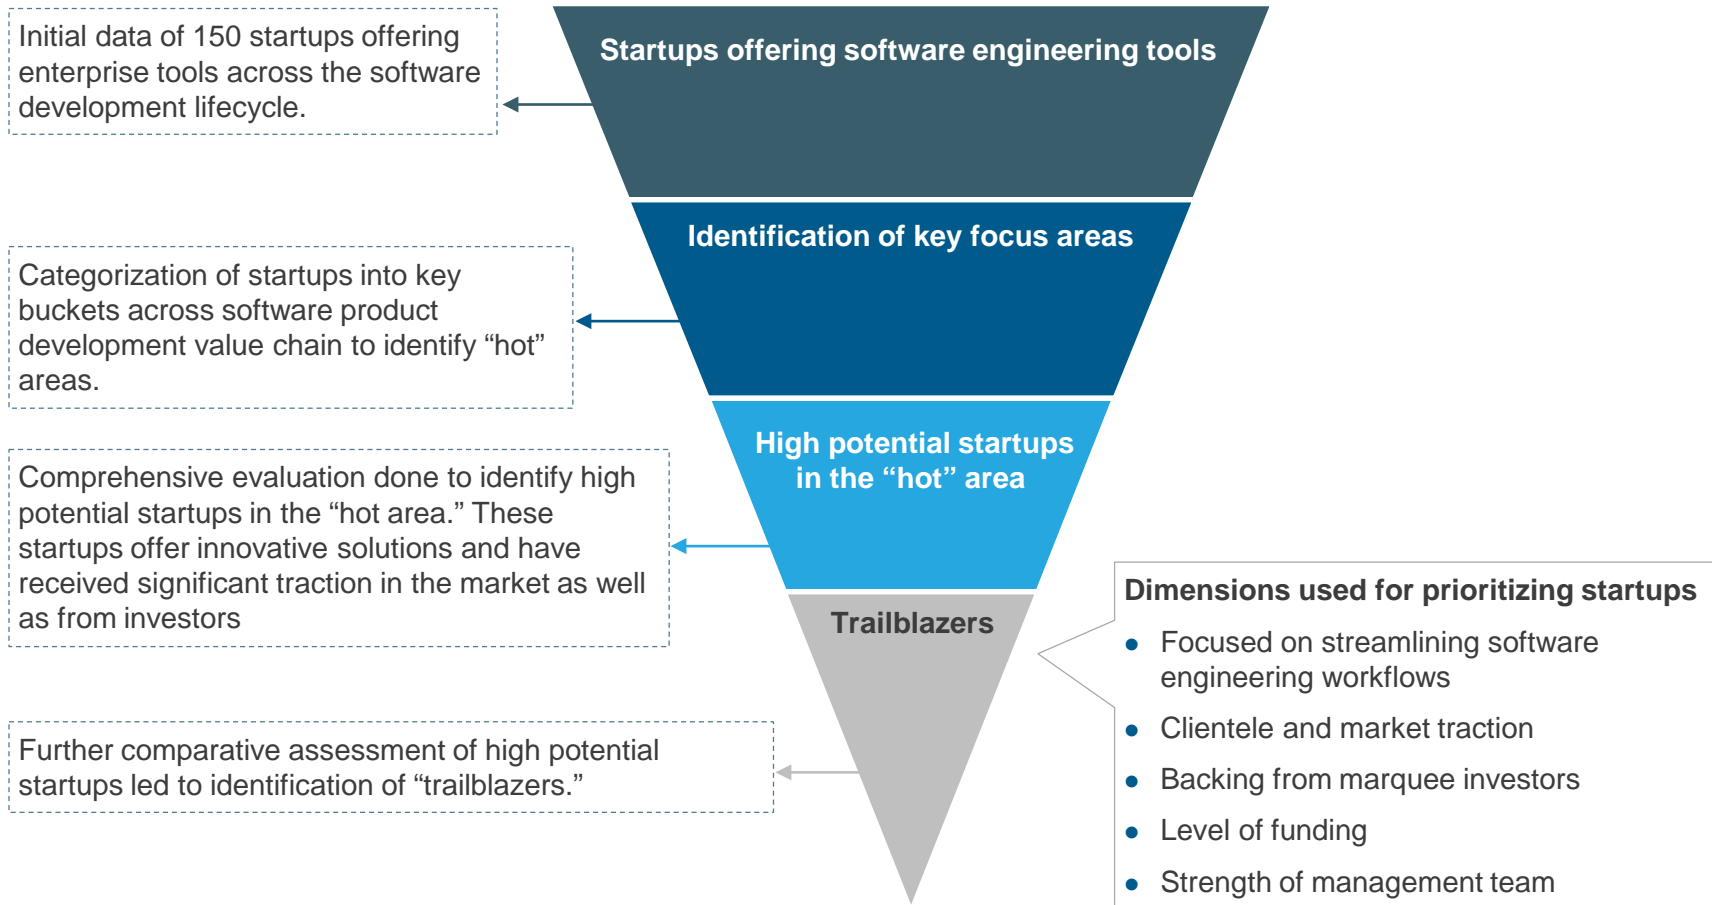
Startups offering software engineering tools

Initial data of 150 startups offering enterprise tools across the software development lifecycle.

Identification of key focus areas

Categorization of startups into key buckets across software product development value chain to identify “hot” areas.

High potential startups in the “hot” area

Comprehensive evaluation done to identify high potential startups in the “hot area.” These startups offer innovative solutions and have received significant traction in the market as well as from investors

Trailblazers

Further comparative assessment of high potential startups led to identification of “trailblazers.”

Dimensions used for prioritizing startups

- Focused on streamlining software engineering workflows
- Clientele and market traction
- Backing from marquee investors
- Level of funding
- Strength of management team